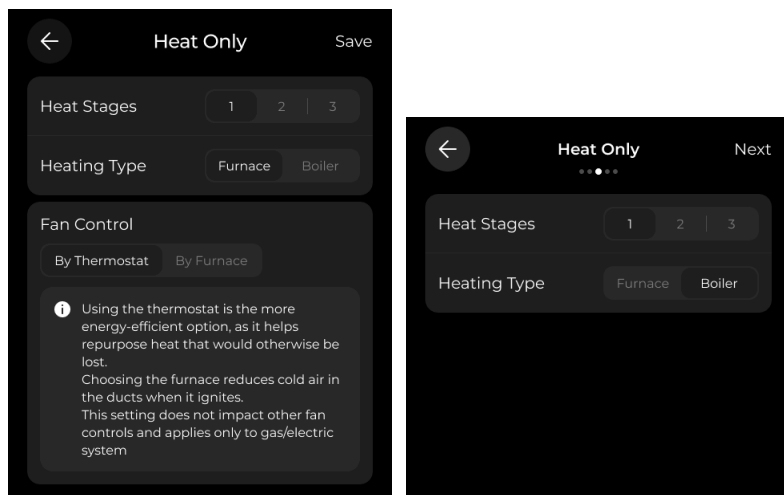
Heat Only

Save

Heat Stages

1 2 3

Heating Type

Furnace Boiler

Fan Control

By Thermostat By Furnace

Using the thermostat is the more energy-efficient option, as it helps repurpose heat that would otherwise be lost.
Choosing the furnace reduces cold air in the ducts when it ignites.
This setting does not impact other fan controls and applies only to gas/electric system

Heat Only

Next

Heat Stages

1 2 3

Heating Type

Furnace Boiler